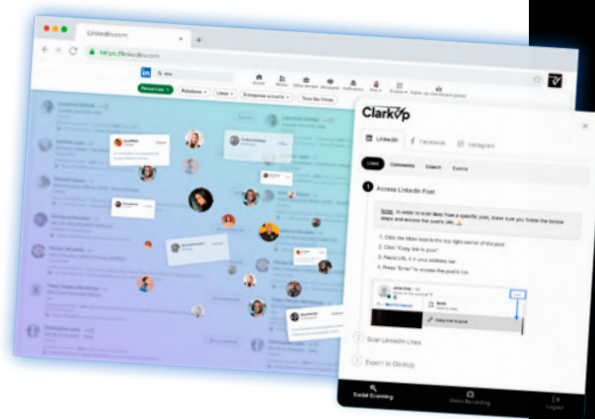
LinkedIn.com

https://linkedin.com

in

Personnes

Relations

Lieux

Entreprises actuelles

Tous les filtres

ClarkUp

LinkedIn

Facebook

Instagram

Likes

Comments

Search

Events

1 Access LinkedIn Post

Note: In order to scan likes from a specific post, make sure you follow the below steps and access the post's URL.

1. Click the ribbon icon in the top right corner of the post
2. Click "Copy link to post"
3. Paste URL in your address bar
4. Press "Enter" to access the post's link

Copy link to post

2 Scan LinkedIn Likes

3 Export to ClarkUp

Social Scanning

Video Recording

Logout